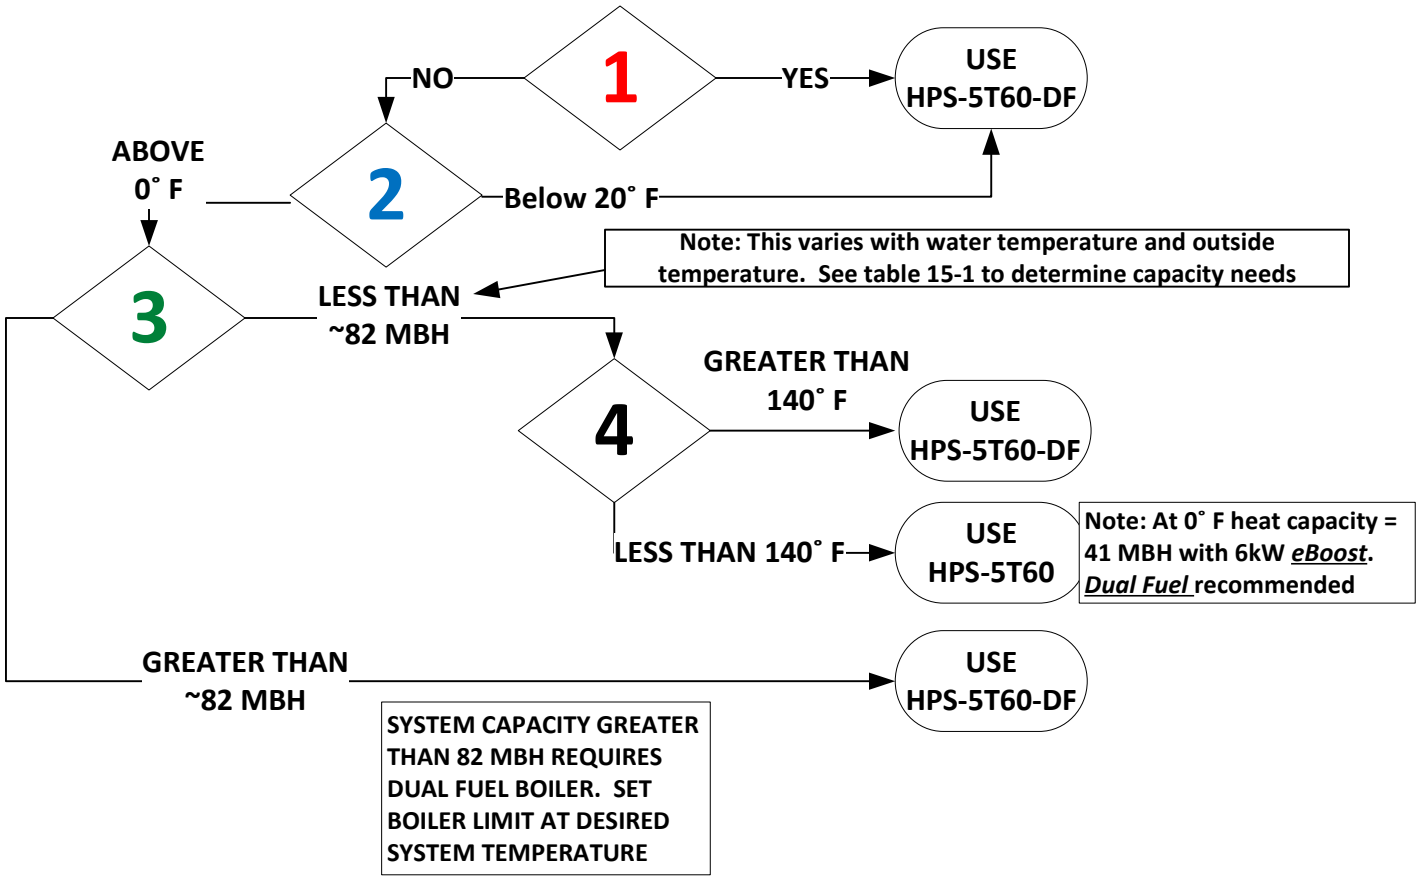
NO

1

YES

USE
HPS-5T60-DF

ABOVE
0˚ F

2

Below 20˚ F

Note: This varies with water temperature and outside temperature. See table 15-1 to determine capacity needs

3

LESS THAN
~82 MBH

GREATER THAN
140˚ F

4

USE
HPS-5T60-DF

LESS THAN 140˚ F

USE
HPS-5T60

Note: At 0˚ F heat capacity = 41 MBH with 6kW *eBoost*. *Dual Fuel* recommended

GREATER THAN
~82 MBH

USE
HPS-5T60-DF

SYSTEM CAPACITY GREATER THAN 82 MBH REQUIRES DUAL FUEL BOILER. SET BOILER LIMIT AT DESIRED SYSTEM TEMPERATURE